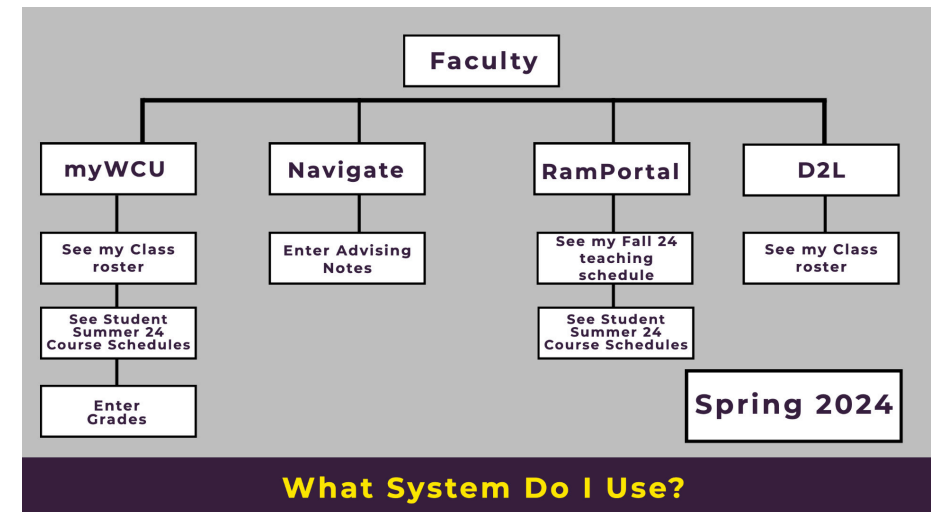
Faculty

myWCU

See my Class roster

See Student Summer 24 Course Schedules

Enter Grades

Navigate

Enter Advising Notes

RamPortal

See my Fall 24 teaching schedule

See Student Summer 24 Course Schedules

D2L

See my Class roster

Spring 2024

What System Do I Use?